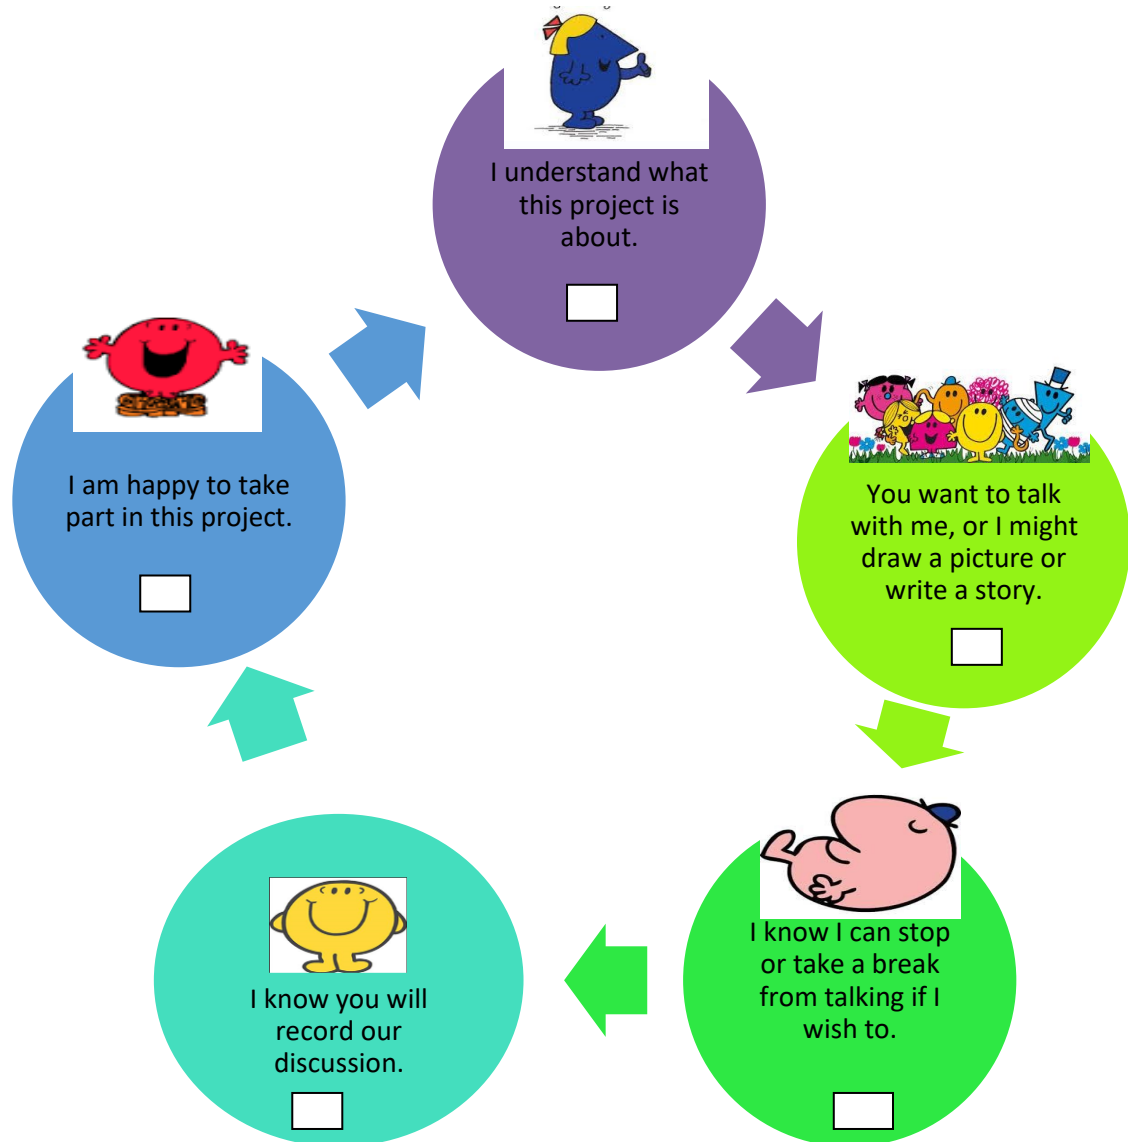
I understand what this project is about.

You want to talk with me, or I might draw a picture or write a story.

I know I can stop or take a break from talking if I wish to.

I know you will record our discussion.

I am happy to take part in this project.